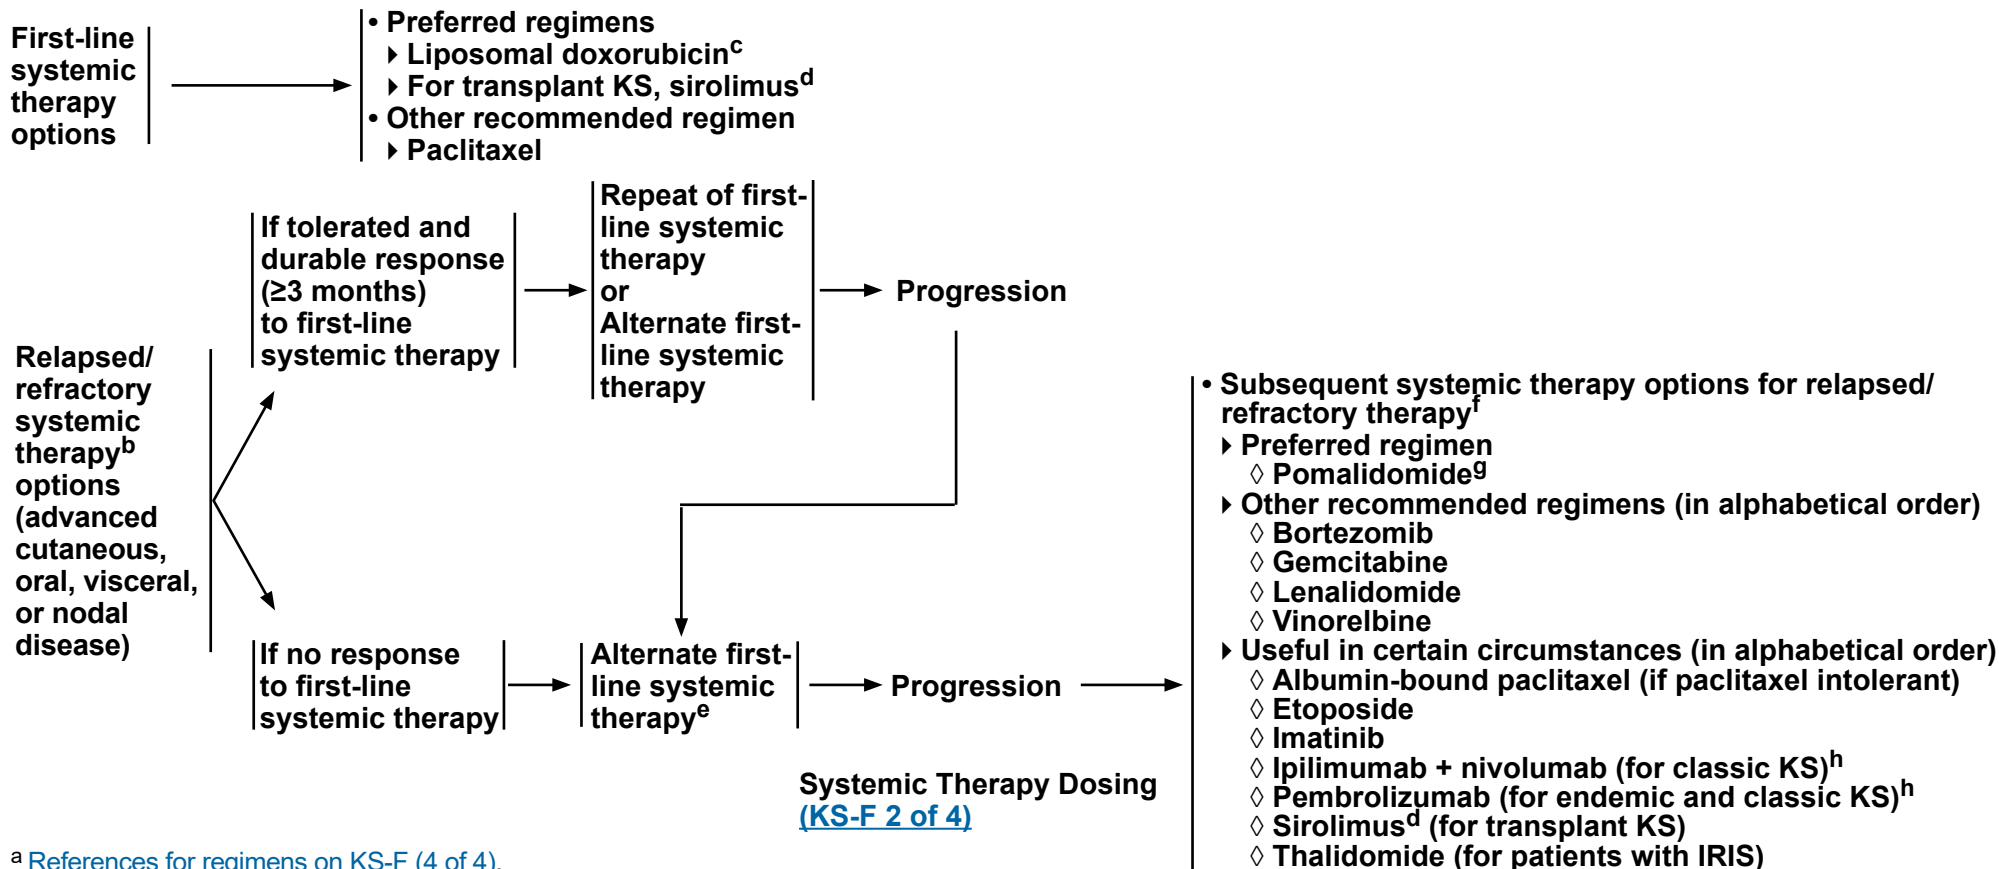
First-line systemic therapy options

• Preferred regimens
▸ Liposomal doxorubicin$^{c}$
▸ For transplant KS, sirolimus$^{d}$
• Other recommended regimen
▸ Paclitaxel

Relapsed/refractory systemic therapy$^{b}$ options (advanced cutaneous, oral, visceral, or nodal disease)

If tolerated and durable response (≥3 months) to first-line systemic therapy

Repeat of first-line systemic therapy or Alternate first-line systemic therapy

Progression

If no response to first-line systemic therapy

Alternate first-line systemic therapy$^{e}$

Progression

• Subsequent systemic therapy options for relapsed/refractory therapy$^{f}$
▸ Preferred regimen
◊ Pomalidomide$^{g}$
▸ Other recommended regimens (in alphabetical order)
◊ Bortezomib
◊ Gemcitabine
◊ Lenalidomide
◊ Vinorelbine
▸ Useful in certain circumstances (in alphabetical order)
◊ Albumin-bound paclitaxel (if paclitaxel intolerant)
◊ Etoposide
◊ Imatinib
◊ Ipilimumab + nivolumab (for classic KS)$^{h}$
◊ Pembrolizumab (for endemic and classic KS)$^{h}$
◊ Sirolimus$^{d}$ (for transplant KS)
◊ Thalidomide (for patients with IRIS)

Systemic Therapy Dosing (KS-F 2 of 4)

$^{a}$ References for regimens on KS-F (4 of 4).